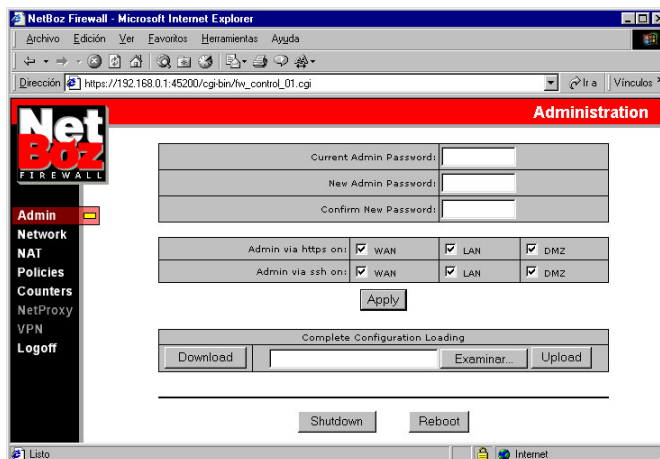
NetBoz Firewall - Microsoft Internet Explorer

Archivo Edición Ver Favoritos Herramientas Ayuda

Dirección https://192.168.0.1:45200/cgi-bin/fw_control_01.cgi

Ir a Vínculos

Net Boz FIREWALL

Administration

Admin
Network
NAT
Policies
Counters
NetProxy
VPN
Logoff

| Current Admin Password: | |
|---|---|
| New Admin Password: | |
| Confirm New Password: | |

| Admin via https on: | WAN | LAN | DMZ |
|---|---|---|---|
| Admin via ssh on: | WAN | LAN | DMZ |

Apply

Complete Configuration Loading

Download Examinar... Upload

Shutdown Reboot

Listo Internet